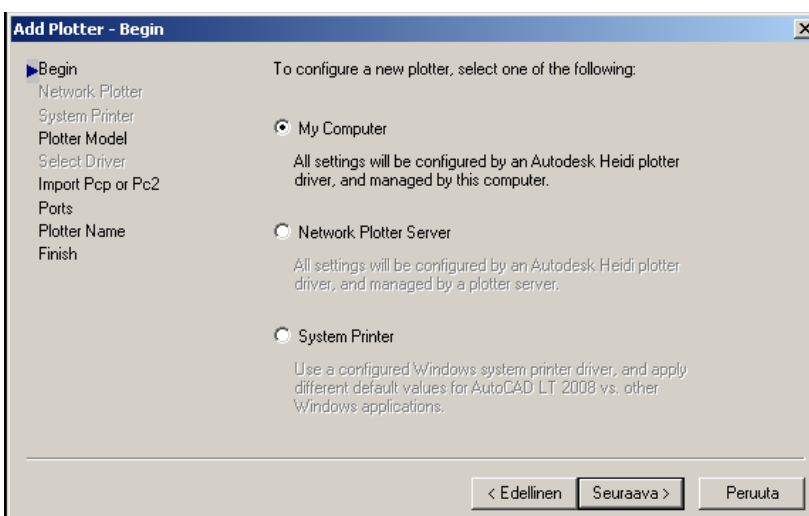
Add Plotter - Begin

Begin
Network Plotter
System Printer
Plotter Model
Select Driver
Import Pcp or Pc2
Ports
Plotter Name
Finish

To configure a new plotter, select one of the following:

My Computer

All settings will be configured by an Autodesk Heidi plotter driver, and managed by this computer.

Network Plotter Server

All settings will be configured by an Autodesk Heidi plotter driver, and managed by a plotter server.

System Printer

Use a configured Windows system printer driver, and apply different default values for AutoCAD LT 2008 vs. other Windows applications.

< Edellinen
Seuraava >
Peruuta